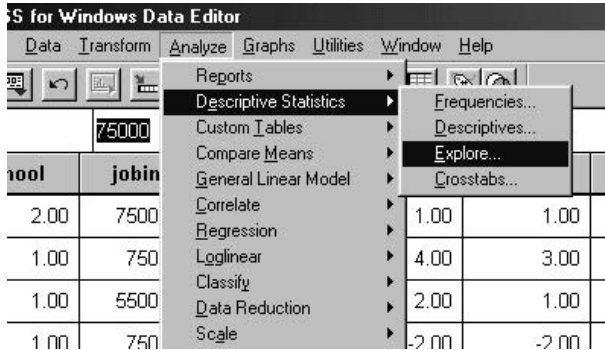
S for Windows Data Editor

Data Transform Analyze Graphs Utilities Window Help

75000

hool jobin

2.00 7500
1.00 750
1.00 5500
1.00 750

Reports
Descriptive Statistics
Custom Tables
Compare Means
General Linear Model
Correlate
Regression
Loglinear
Classify
Data Reduction
Scale

Frequencies...
Descriptives...
Explore...
Crosstabs...

1.00 1.00
4.00 3.00
2.00 1.00
-2.00 -2.00